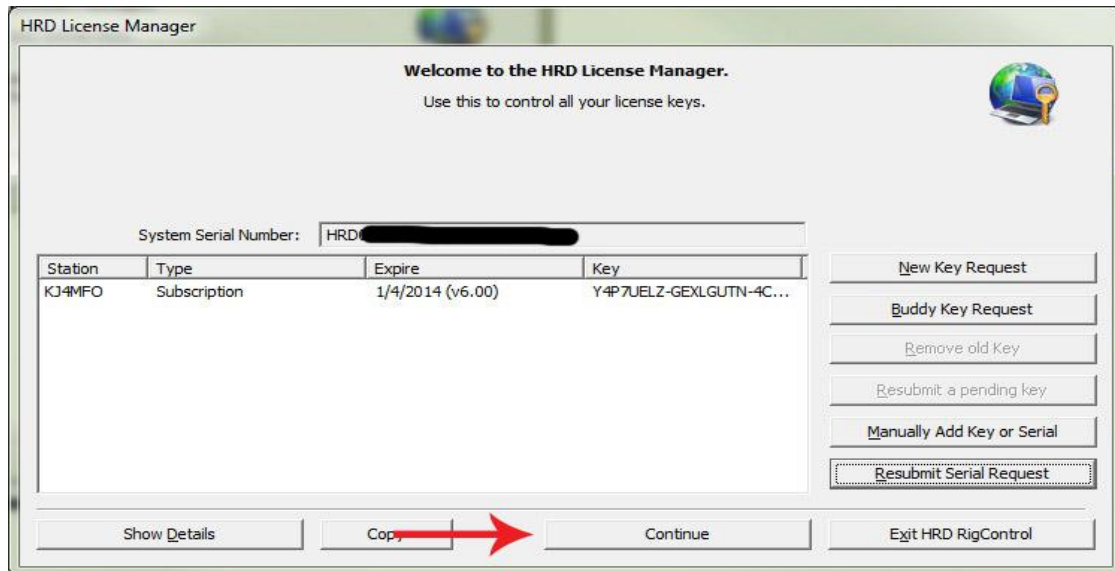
HRD License Manager

Welcome to the HRD License Manager.

Use this to control all your license keys.

System Serial Number: HRD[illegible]

| Station | Type | Expire | Key |
|---|---|---|---|
| KJ4MFO | Subscription | 1/4/2014 (v6.00) | Y4P7UELZ-GEXLGUTN-4C... |

New Key Request

Buddy Key Request

Remove old Key

Resubmit a pending key

Manually Add Key or Serial

Resubmit Serial Request

Show Details

Copy

Continue

Exit HRD RigControl